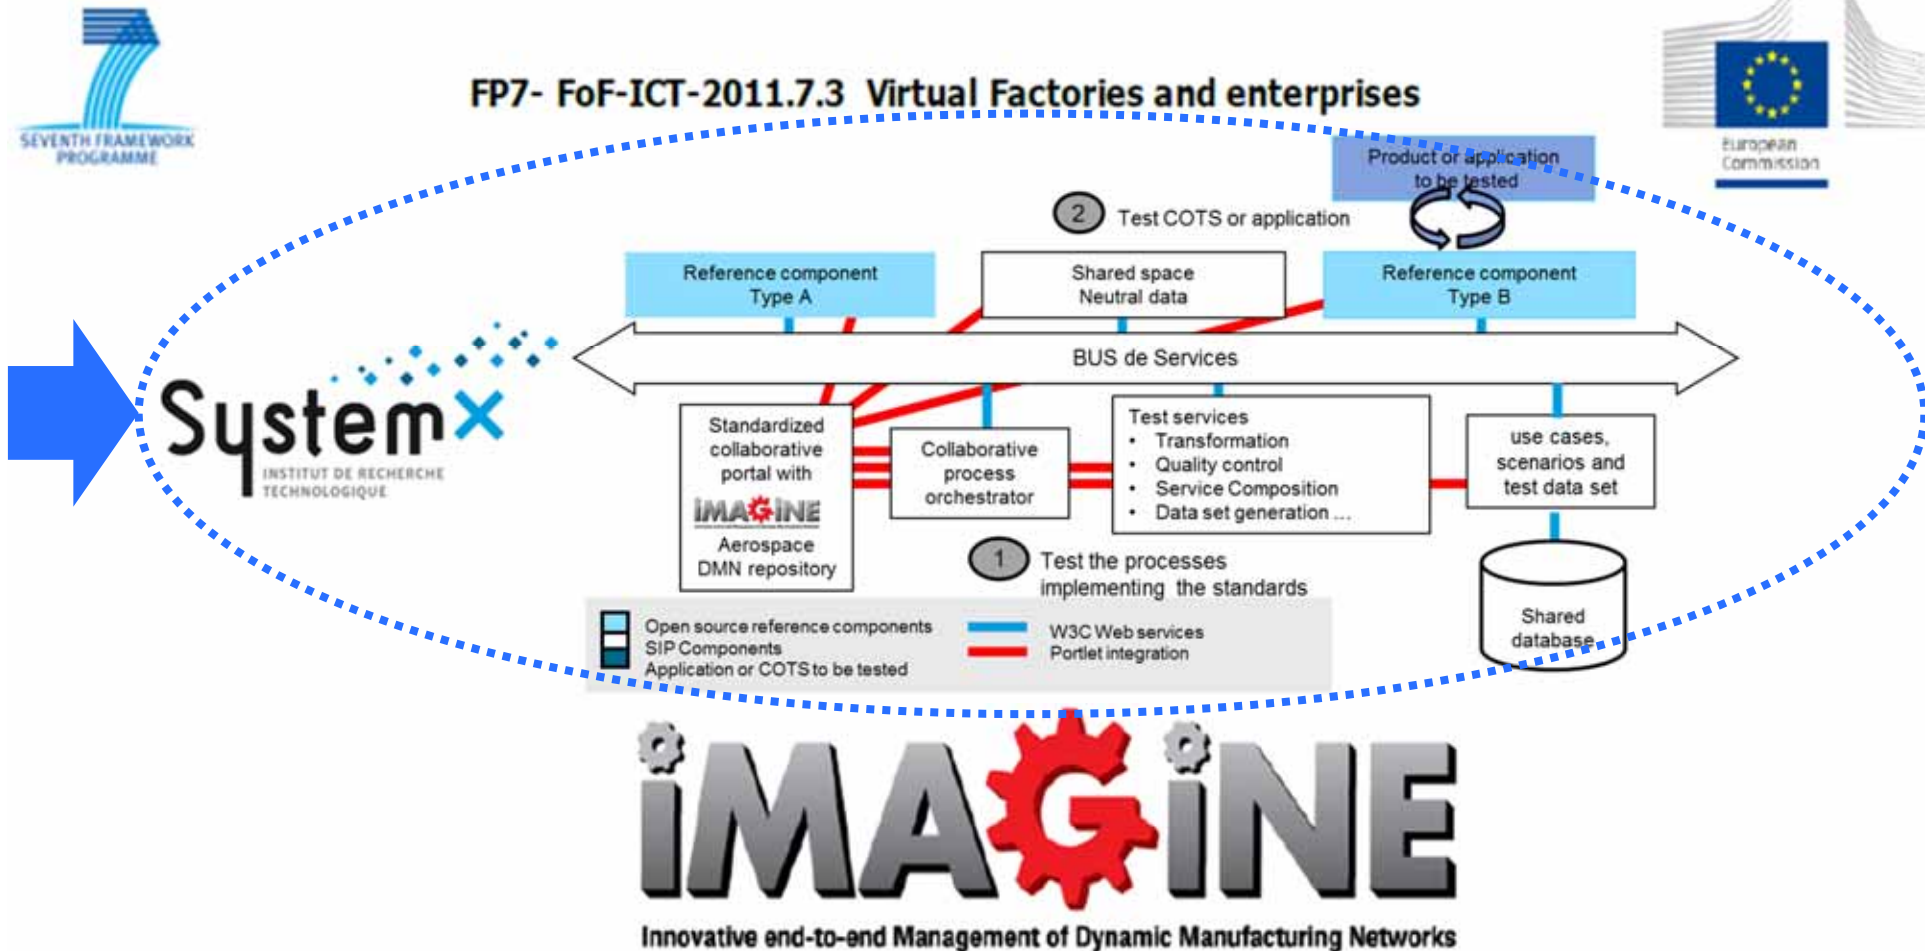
SEVENTH FRAMEWORK PROGRAMME

FP7- FoF-ICT-2011.7.3 Virtual Factories and enterprises

European Commission

Product or application to be tested

2 Test COTS or application

Reference component Type A

Shared space Neutral data

Reference component Type B

BUS de Services

SystemX
INSTITUT DE RECHERCHE TECHNOLOGIQUE

Standardized collaborative portal with IMAGINE Aerospace DMN repository

Collaborative process orchestrator

Test services
• Transformation
• Quality control
• Service Composition
• Data set generation ...

use cases, scenarios and test data set

1 Test the processes implementing the standards

Shared database

Open source reference components
SIP Components
Application or COTS to be tested

W3C Web services
Portlet integration

iMAGiNE

Innovative end-to-end Management of Dynamic Manufacturing Networks